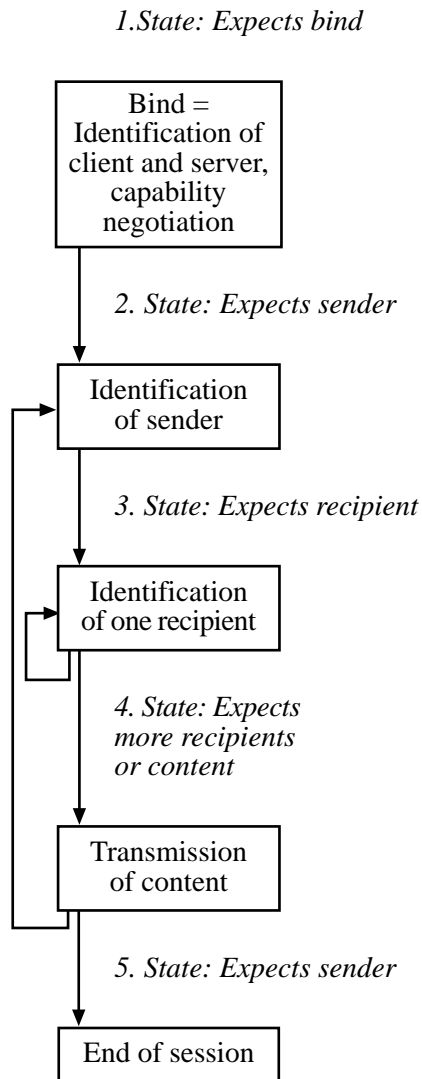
1.State: Expects bind

Bind = Identification of client and server, capability negotiation

2. State: Expects sender

Identification of sender

3. State: Expects recipient

Identification of one recipient

4. State: Expects more recipients or content

Transmission of content

5. State: Expects sender

End of session